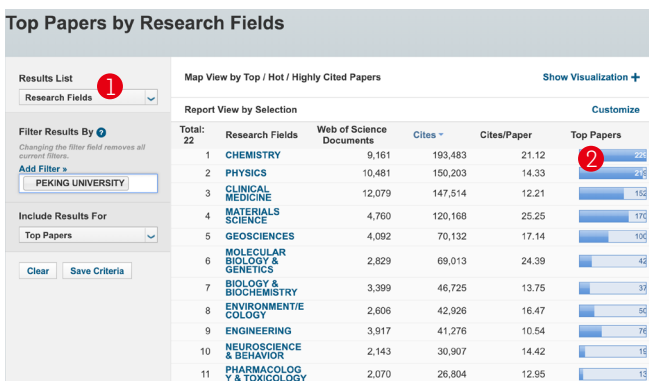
Top Papers by Research Fields

Results List
1
Research Fields

Filter Results By ?
Changing the filter field removes all current filters.
Add Filter »
PEKING UNIVERSITY

Include Results For
Top Papers

Clear
Save Criteria

Map View by Top / Hot / Highly Cited Papers
Show Visualization +

Report View by Selection
Customize

| Total: 22 | Research Fields | Web of Science Documents | Cites | Cites/Paper | Top Papers |
|---|---|---|---|---|---|
| 1 | CHEMISTRY | 9,161 | 193,483 | 21.12 | 2 22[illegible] |
| 2 | PHYSICS | 10,481 | 150,203 | 14.33 | 21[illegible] |
| 3 | CLINICAL MEDICINE | 12,079 | 147,514 | 12.21 | 152 |
| 4 | MATERIALS SCIENCE | 4,760 | 120,168 | 25.25 | 170 |
| 5 | GEOSCIENCES | 4,092 | 70,132 | 17.14 | 100 |
| 6 | MOLECULAR BIOLOGY & GENETICS | 2,829 | 69,013 | 24.39 | 42 |
| 7 | BIOLOGY & BIOCHEMISTRY | 3,399 | 46,725 | 13.75 | 37 |
| 8 | ENVIRONMENT/ECOLOGY | 2,606 | 42,926 | 16.47 | 50 |
| 9 | ENGINEERING | 3,917 | 41,276 | 10.54 | 76 |
| 10 | NEUROSCIENCE & BEHAVIOR | 2,143 | 30,907 | 14.42 | 15 |
| 11 | PHARMACOLOGY & TOXICOLOGY | 2,070 | 26,804 | 12.95 | 13 |